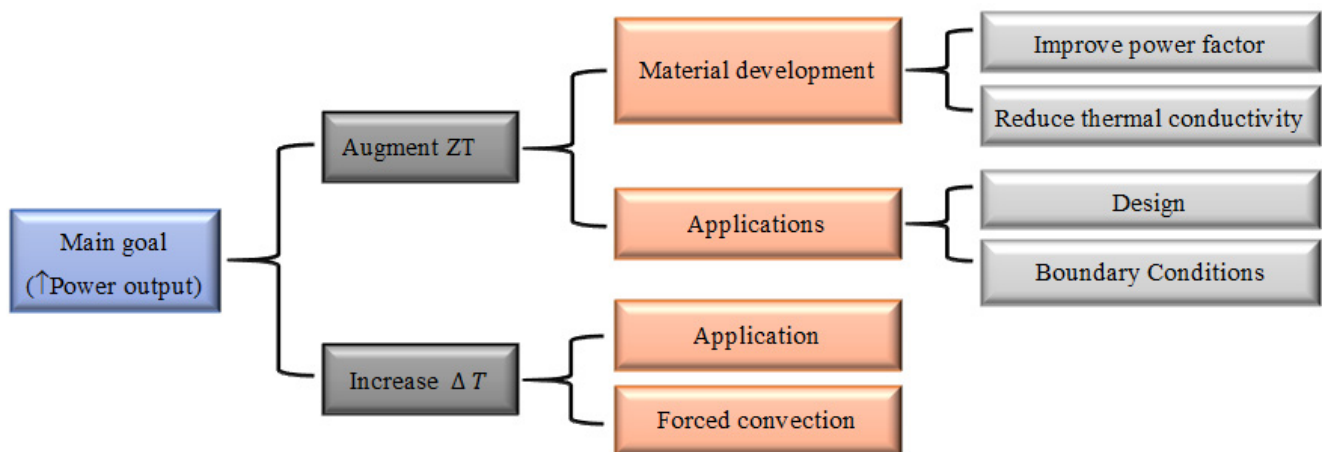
Main goal
(↑Power output)

Augment ZT

Material development

Improve power factor

Reduce thermal conductivity

Applications

Design

Boundary Conditions

Increase $\Delta T$

Application

Forced convection